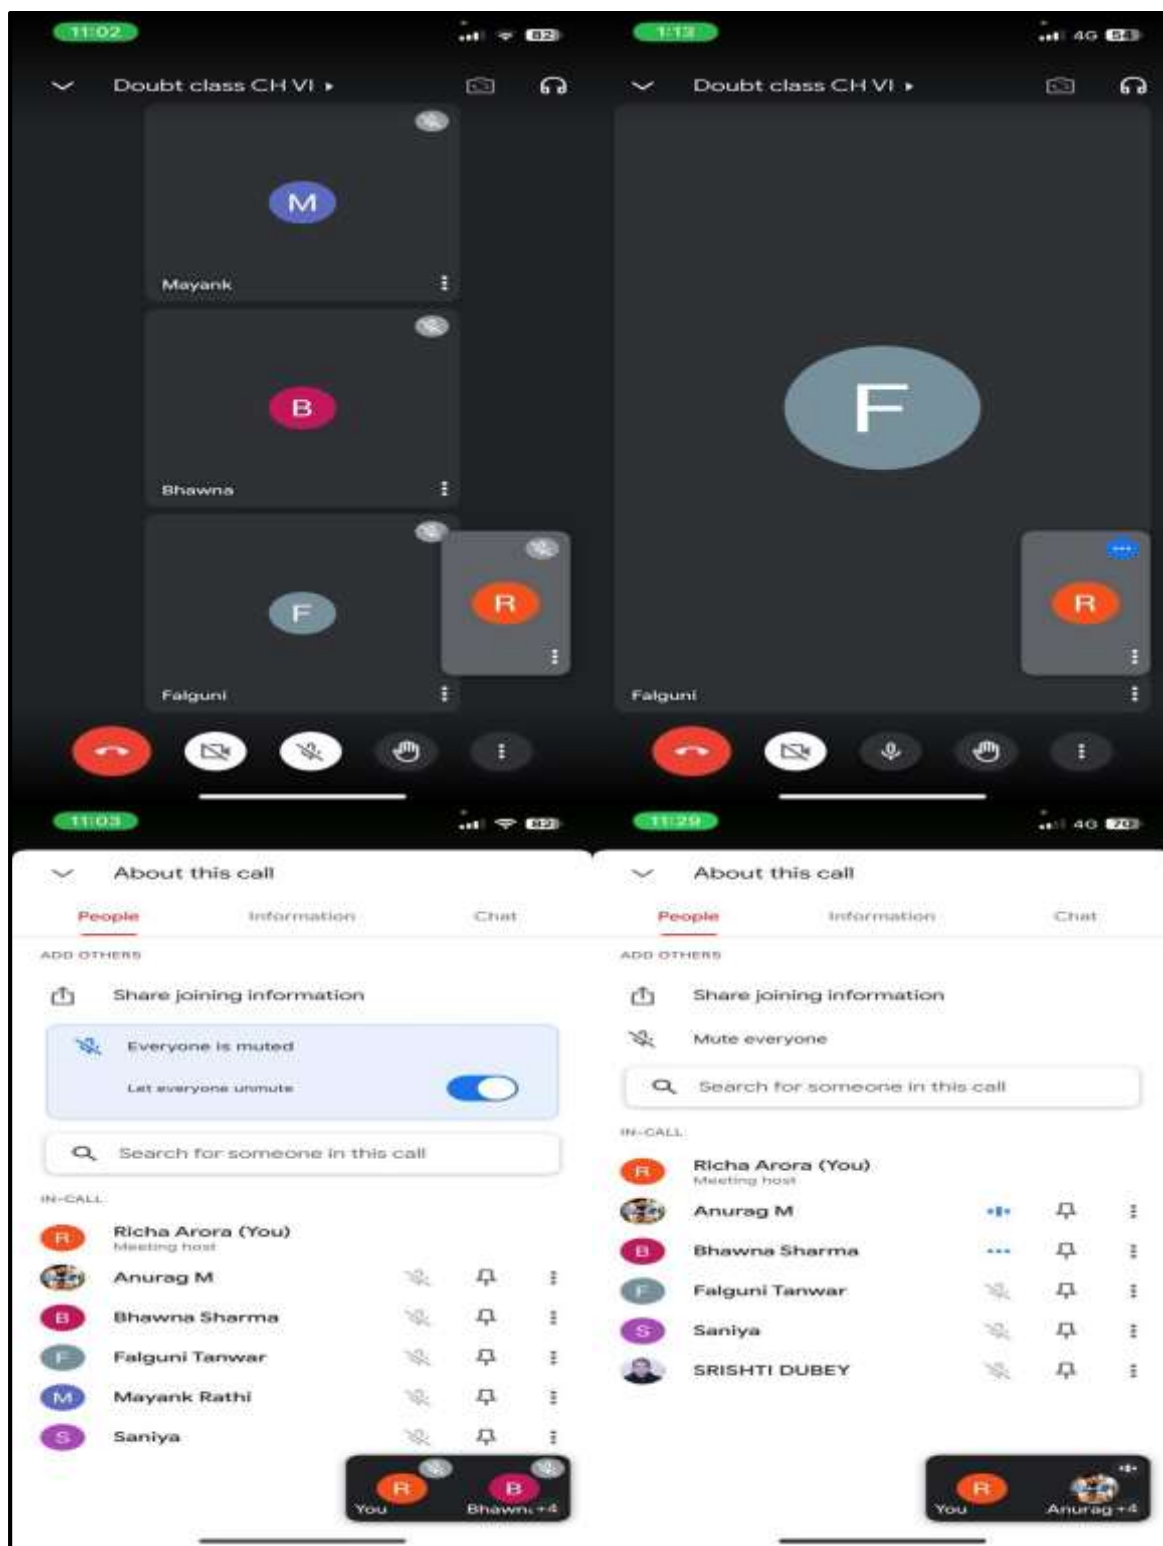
11:02
82
Doubt class CH VI ▸
M
Mayank
B
Bhawna
F
Falguni
R

1:13
4G 58
Doubt class CH VI ▸
F
R
Falguni

11:03
82
About this call
People
Information
Chat
ADD OTHERS
Share joining information
Everyone is muted
Let everyone unmute
Search for someone in this call
IN-CALL
R Richa Arora (You)
Meeting host
Anurag M
B Bhawna Sharma
F Falguni Tanwar
M Mayank Rathi
S Saniya
R You
B Bhawn +4

11:29
4G 70
About this call
People
Information
Chat
ADD OTHERS
Share joining information
Mute everyone
Search for someone in this call
IN-CALL
R Richa Arora (You)
Meeting host
Anurag M
B Bhawna Sharma
F Falguni Tanwar
S Saniya
SRISHTI DUBEY
R You
Anurag +4